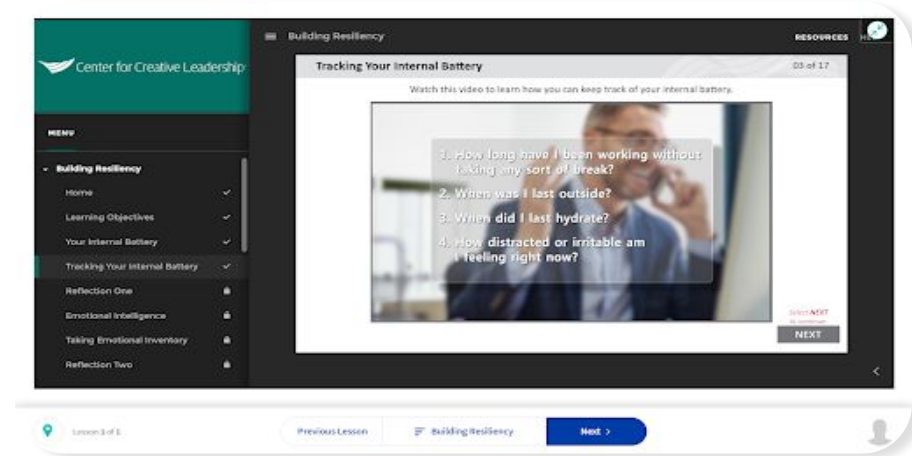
Center for Creative Leadership

MENU

Building Resiliency

Home

Learning Objectives

Your Internal Battery

Tracking Your Internal Battery

Reflection One

Emotional Intelligence

Taking Emotional Inventory

Reflection Two

Building Resiliency

RESOURCES

Tracking Your Internal Battery

05 of 17

Watch this video to learn how you can keep track of your internal battery.

1. How long have I been working without taking any sort of break?

2. When was I last outside?

3. When did I last hydrate?

4. How distracted or irritable am I feeling right now?

Select NEXT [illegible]

NEXT

Lesson 1 of 1

Previous Lesson

Building Resiliency

Next ›